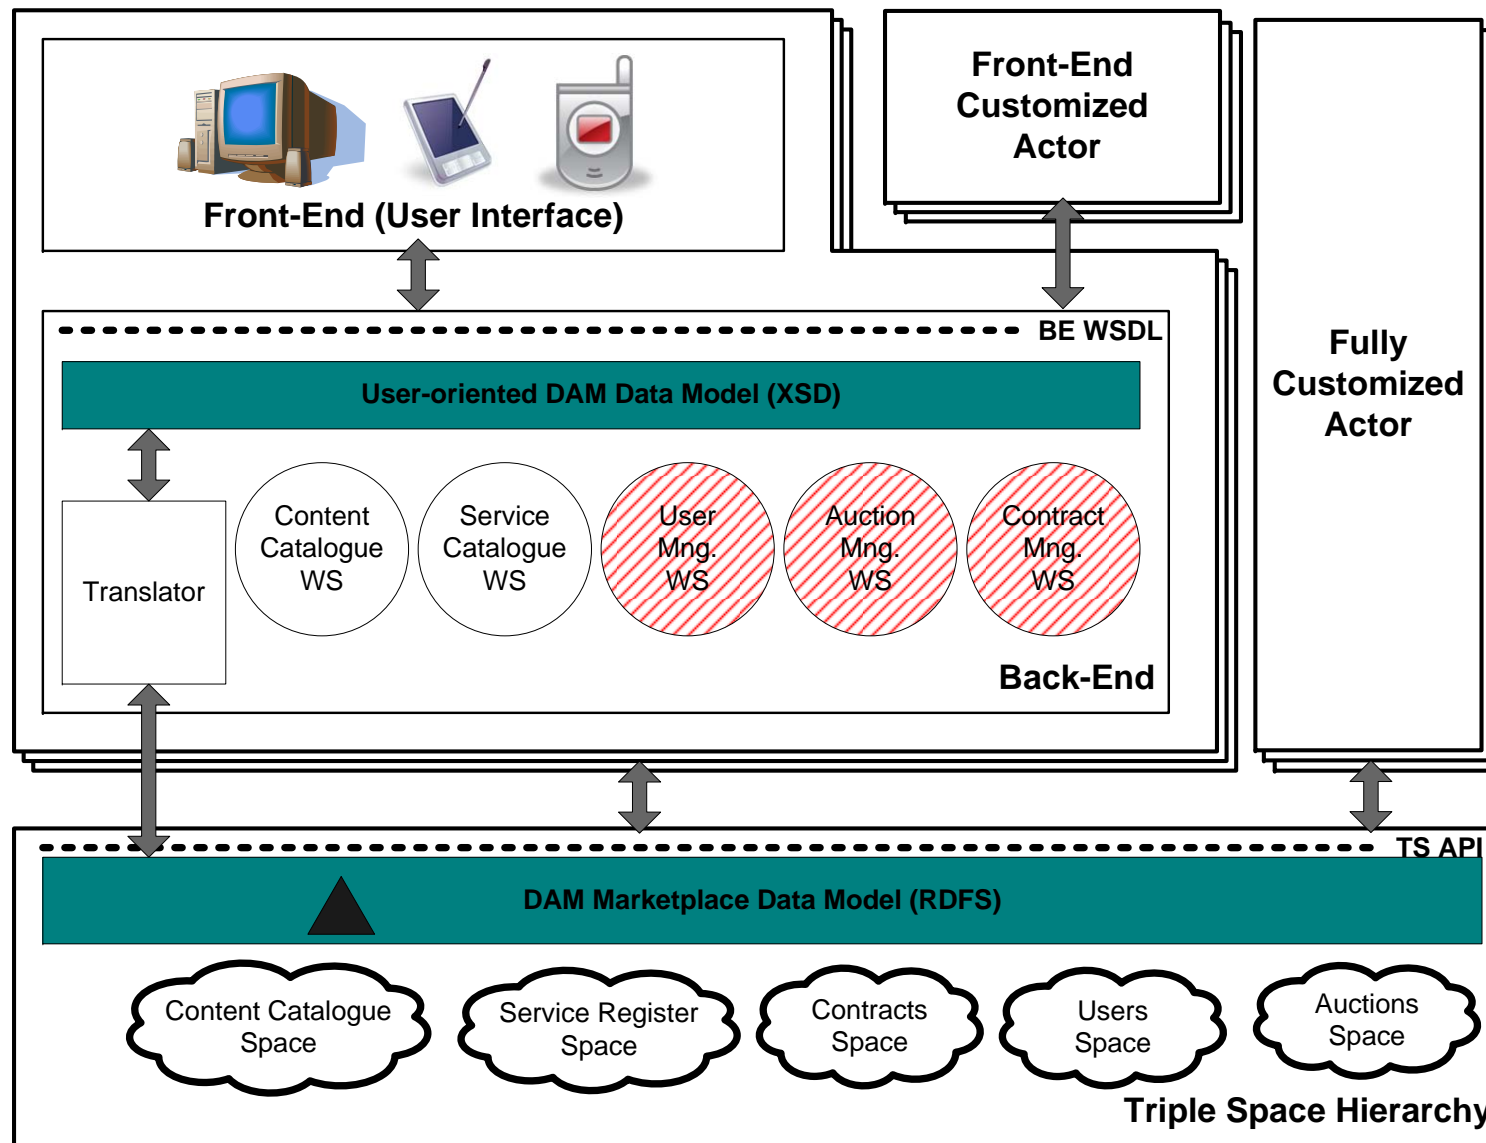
Front-End (User Interface)

Front-End Customized Actor

Fully Customized Actor

BE WSDL

User-oriented DAM Data Model (XSD)

Translator

Content Catalogue WS

Service Catalogue WS

User Mng. WS

Auction Mng. WS

Contract Mng. WS

Back-End

TS API

DAM Marketplace Data Model (RDFS)

Content Catalogue Space

Service Register Space

Contracts Space

Users Space

Auctions Space

Triple Space Hierarchy